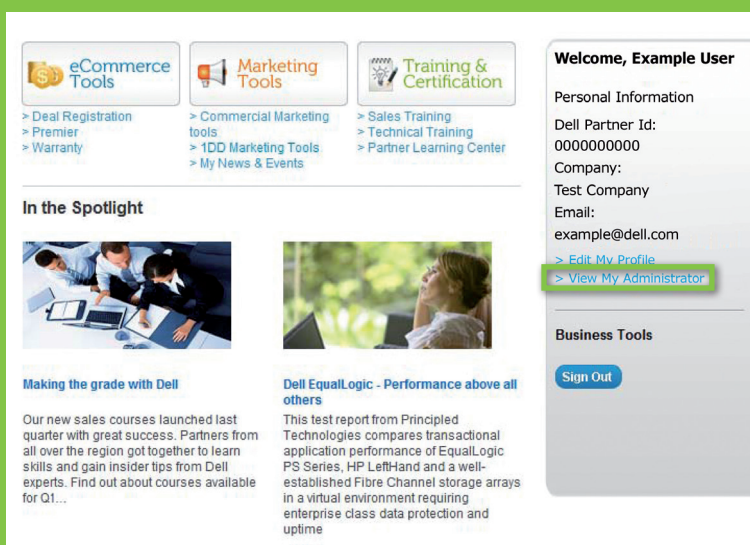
eCommerce Tools

> Deal Registration
> Premier
> Warranty

Marketing Tools

> Commercial Marketing tools
> 1DD Marketing Tools
> My News & Events

Training & Certification

> Sales Training
> Technical Training
> Partner Learning Center

In the Spotlight

Making the grade with Dell

Our new sales courses launched last quarter with great success. Partners from all over the region got together to learn skills and gain insider tips from Dell experts. Find out about courses available for Q1...

Dell EqualLogic - Performance above all others

This test report from Principled Technologies compares transactional application performance of EqualLogic PS Series, HP LeftHand and a well-established Fibre Channel storage arrays in a virtual environment requiring enterprise class data protection and uptime

Welcome, Example User

Personal Information

Dell Partner Id:
0000000000
Company:
Test Company
Email:
example@dell.com

> Edit My Profile
> View My Administrator

Business Tools

Sign Out